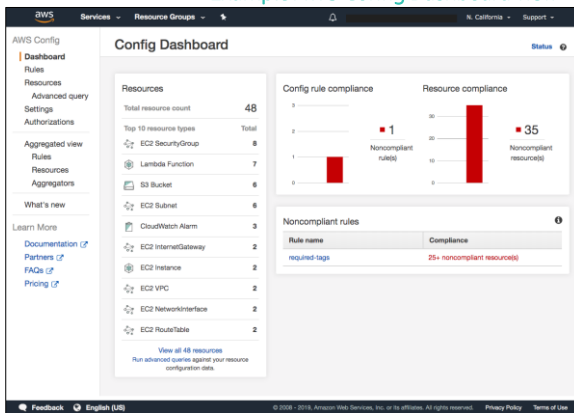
aws Services Resource Groups N. California Support

AWS Config
Dashboard
Rules
Resources
Advanced query
Settings
Authorizations

Aggregated view
Rules
Resources
Aggregators

What's new

Learn More
Documentation
Partners
FAQs
Pricing

Config Dashboard

Status

Resources
Total resource count 48

| Top 10 resource types | Total |
|---|---|
| EC2 SecurityGroup | 8 |
| Lambda Function | 7 |
| S3 Bucket | 6 |
| EC2 Subnet | 6 |
| CloudWatch Alarm | 3 |
| EC2 InternetGateway | 2 |
| EC2 Instance | 2 |
| EC2 VPC | 2 |
| EC2 NetworkInterface | 2 |
| EC2 RouteTable | 2 |

View all 48 resources
Run advanced queries against your resource configuration data.

Config rule compliance
3
2
1
0
1
Noncompliant rule(s)

Resource compliance
30
20
10
0
35
Noncompliant resource(s)

Noncompliant rules

| Rule name | Compliance |
|---|---|
| required-tags | 25+ noncompliant resource(s) |

Feedback English (US)
© 2008 - 2019, Amazon Web Services, Inc. or its affiliates. All rights reserved. Privacy Policy Terms of Use